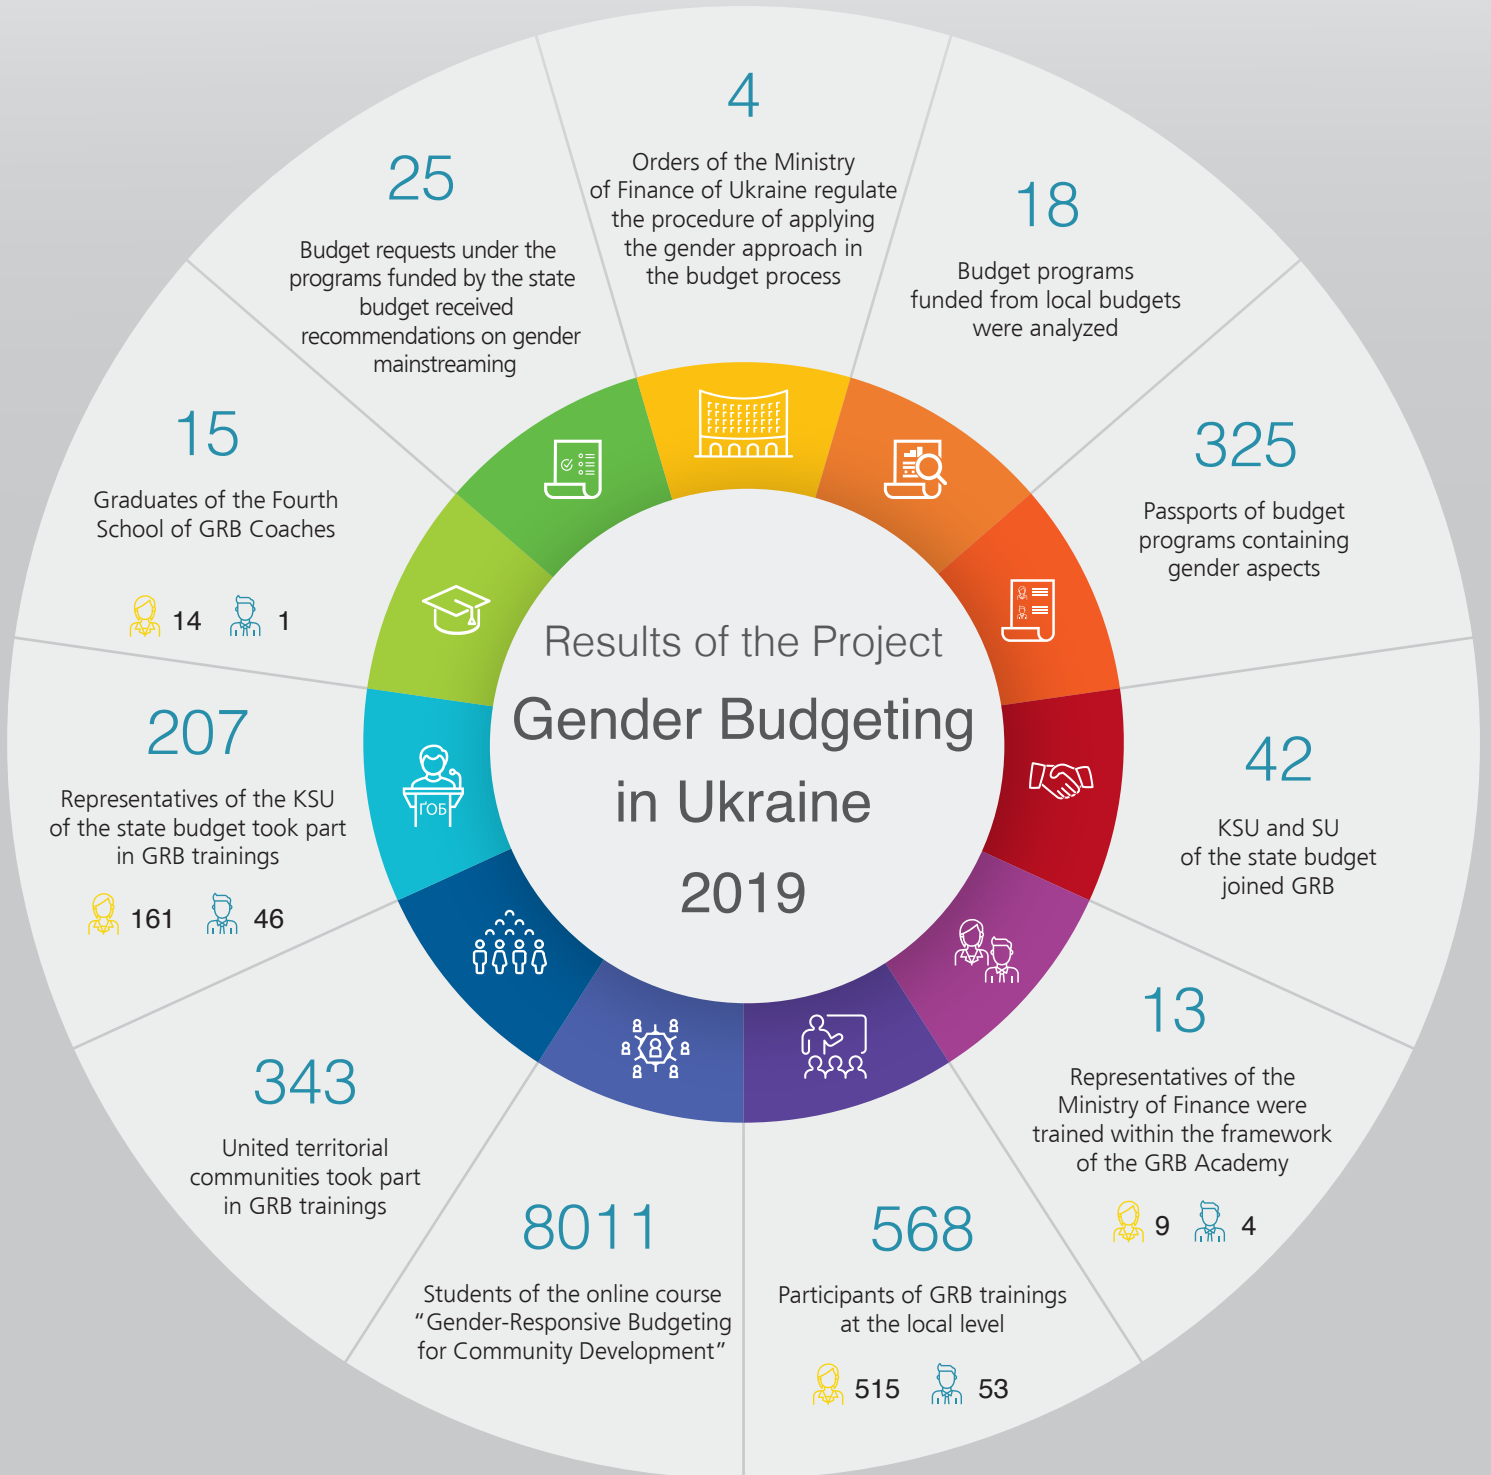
4
Orders of the Ministry of Finance of Ukraine regulate the procedure of applying the gender approach in the budget process

18
Budget programs funded from local budgets were analyzed

325
Passports of budget programs containing gender aspects

42
KSU and SU of the state budget joined GRB

13
Representatives of the Ministry of Finance were trained within the framework of the GRB Academy

9 4

568
Participants of GRB trainings at the local level

515 53

8011
Students of the online course "Gender-Responsive Budgeting for Community Development"

343
United territorial communities took part in GRB trainings

207
Representatives of the KSU of the state budget took part in GRB trainings

161 46

15
Graduates of the Fourth School of GRB Coaches

14 1

25
Budget requests under the programs funded by the state budget received recommendations on gender mainstreaming

ГОБ

Results of the Project
Gender Budgeting in Ukraine
2019